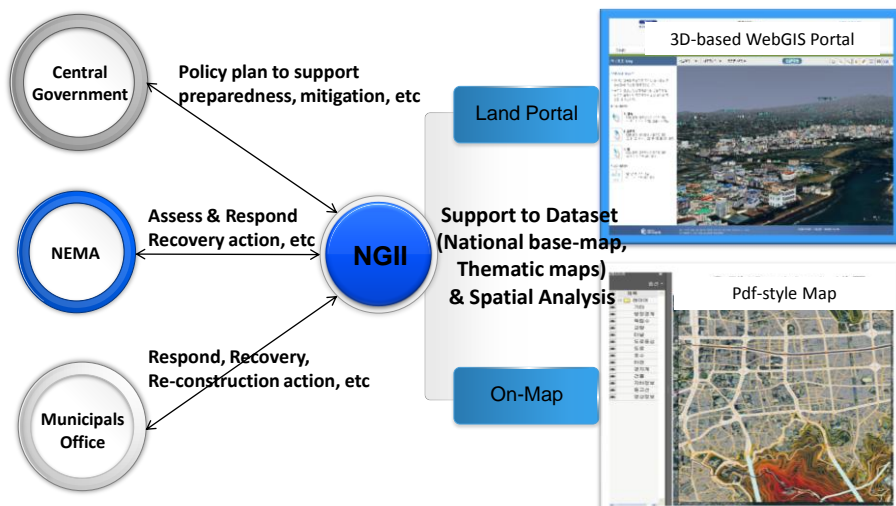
Central Government

Policy plan to support preparedness, mitigation, etc

NEMA

Assess & Respond Recovery action, etc

NGII

Municipals Office

Respond, Recovery, Re-construction action, etc

Land Portal

3D-based WebGIS Portal

Support to Dataset (National base-map, Thematic maps) & Spatial Analysis

Pdf-style Map

On-Map